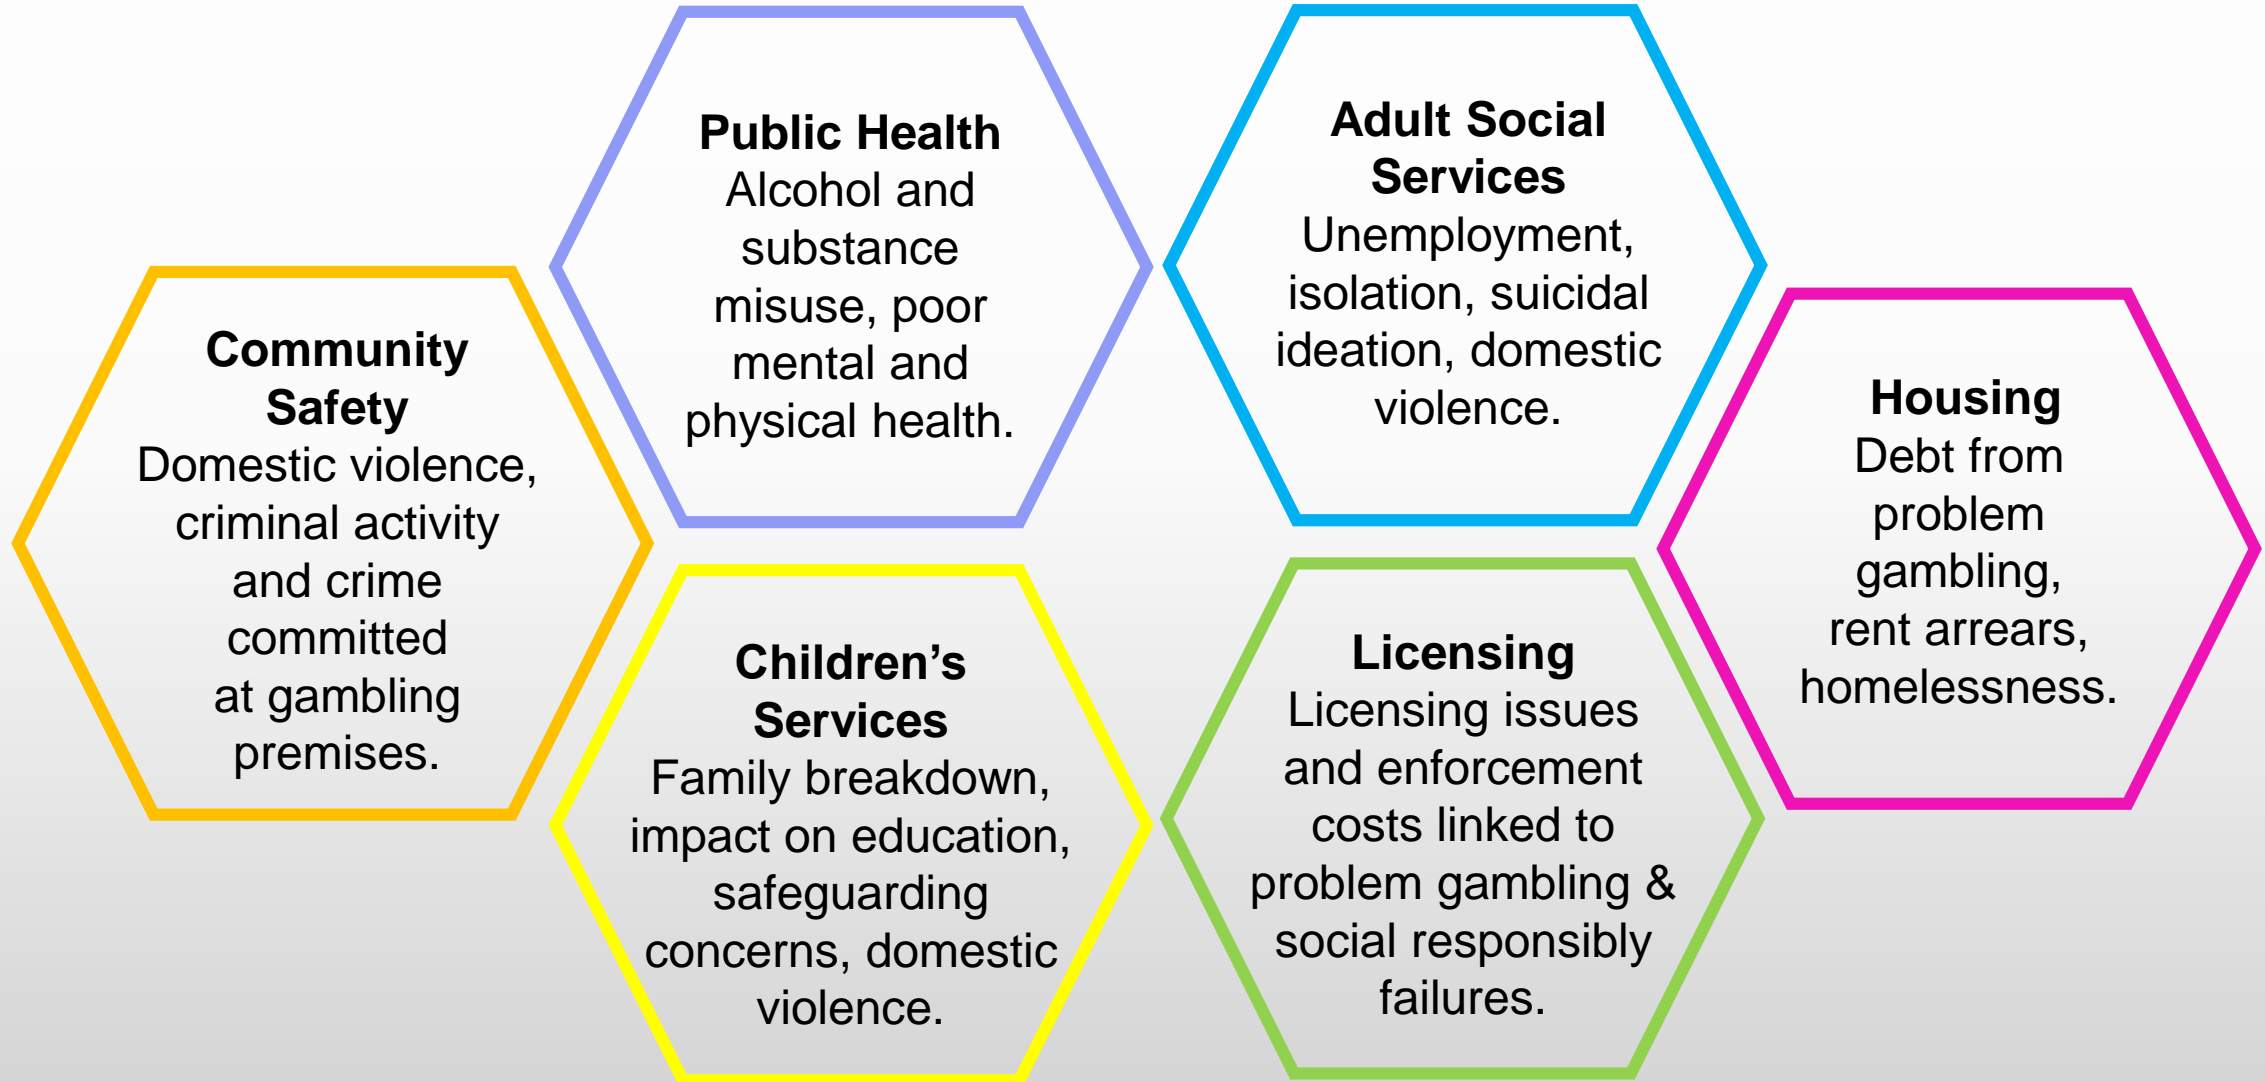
Community Safety
Domestic violence, criminal activity and crime committed at gambling premises.

Public Health
Alcohol and substance misuse, poor mental and physical health.

Children's Services
Family breakdown, impact on education, safeguarding concerns, domestic violence.

Adult Social Services
Unemployment, isolation, suicidal ideation, domestic violence.

Licensing
Licensing issues and enforcement costs linked to problem gambling & social responsibly failures.

Housing
Debt from problem gambling, rent arrears, homelessness.